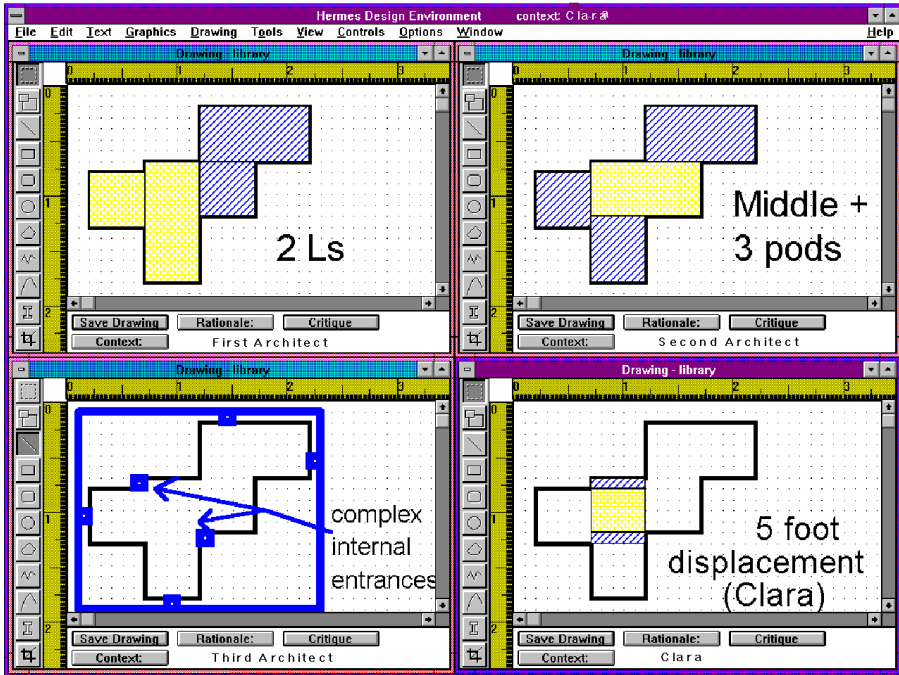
Hermes Design Environment context: Clara

File Edit Text Graphics Drawing Tools View Controls Options Window Help

Drawing - library

0 1 2 3

1

2

2 Ls

Save Drawing Rationale: Critique

Context: First Architect

Drawing - library

0 1 2 3

1

2

Middle + 3 pods

Save Drawing Rationale: Critique

Context: Second Architect

Drawing - library

0 1 2 3

1

2

complex internal entrances

Save Drawing Rationale: Critique

Context: Third Architect

Drawing - library

0 1 2 3

1

2

5 foot displacement (Clara)

Save Drawing Rationale: Critique

Context: Clara